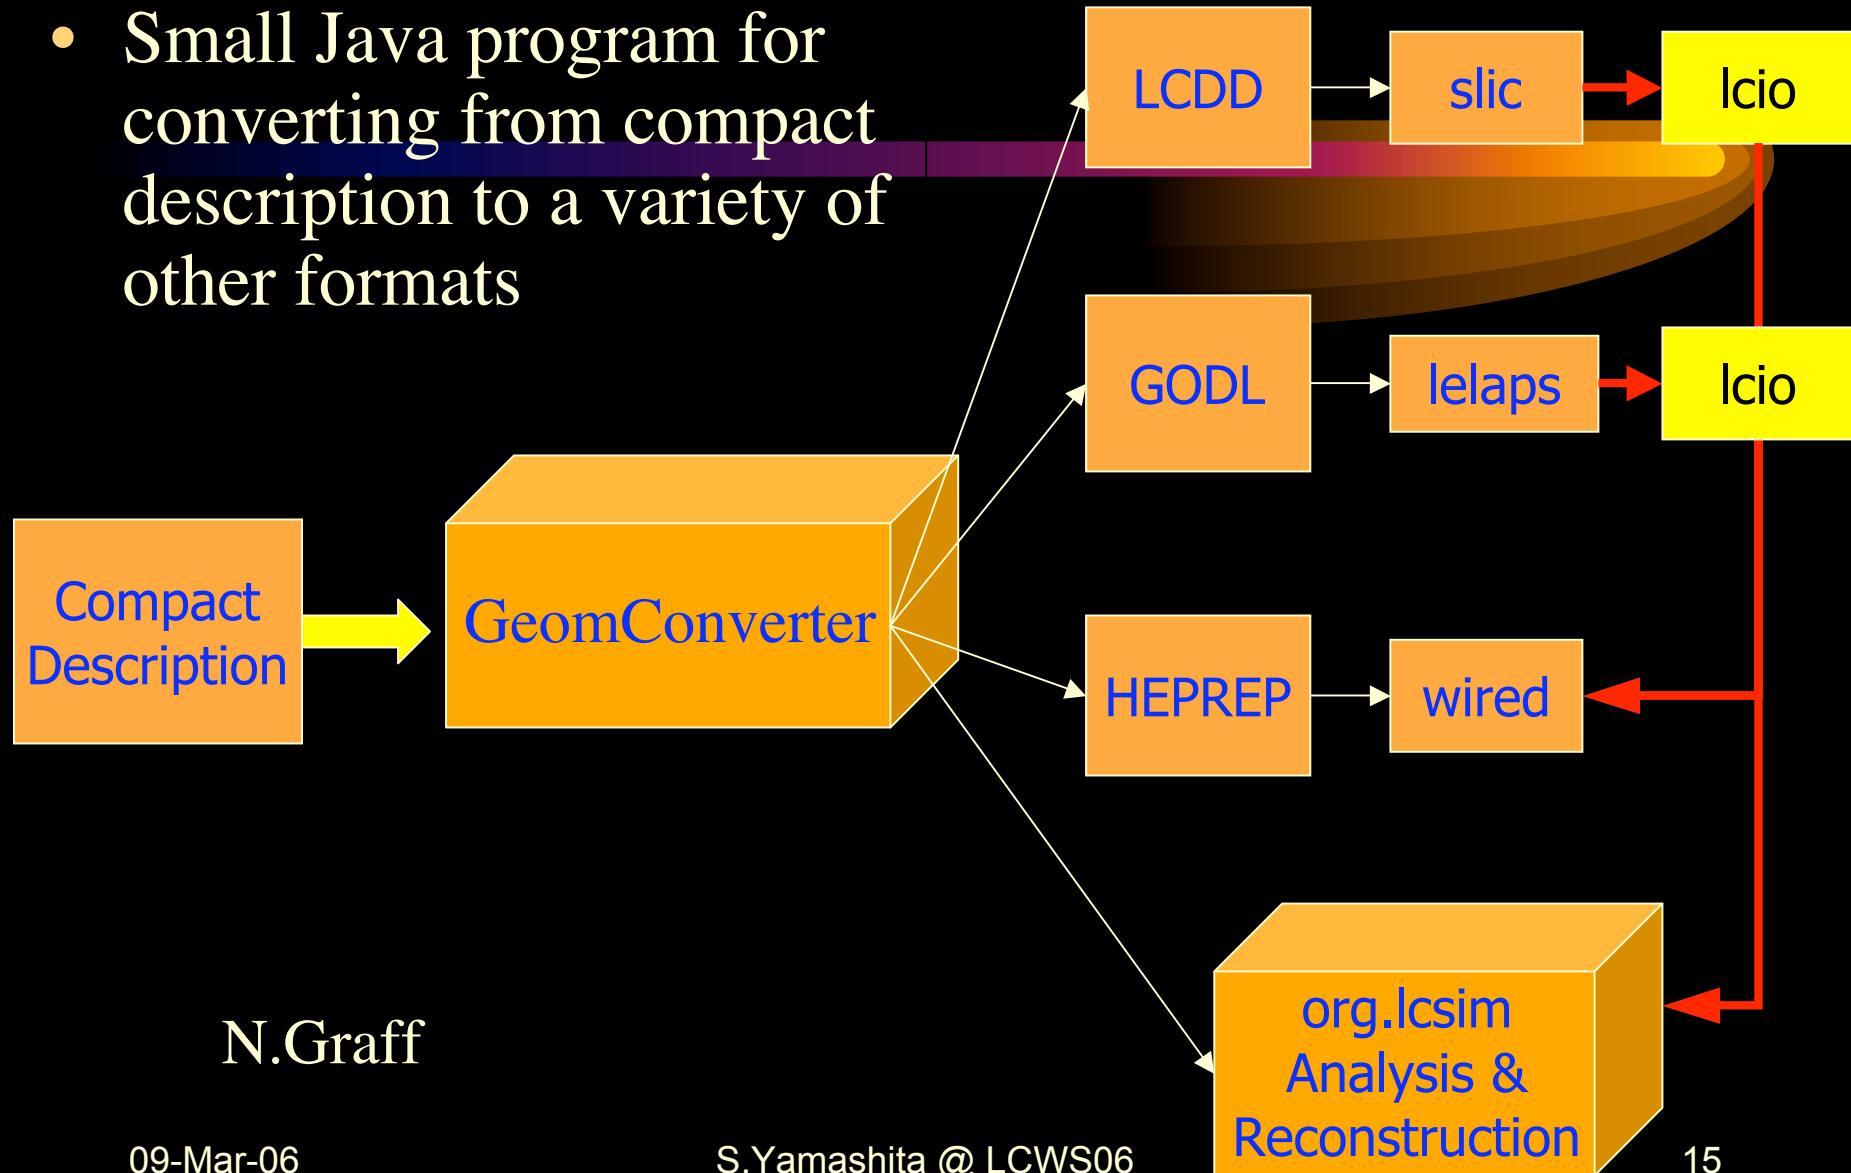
• Small Java program for converting from compact description to a variety of other formats

LCDD

slic

lcio

GODL

lelaps

lcio

Compact Description

GeomConverter

HEPREP

wired

org.lcsim Analysis & Reconstruction

N.Graff

09-Mar-06

S.Yamashita @ LCWS06

15